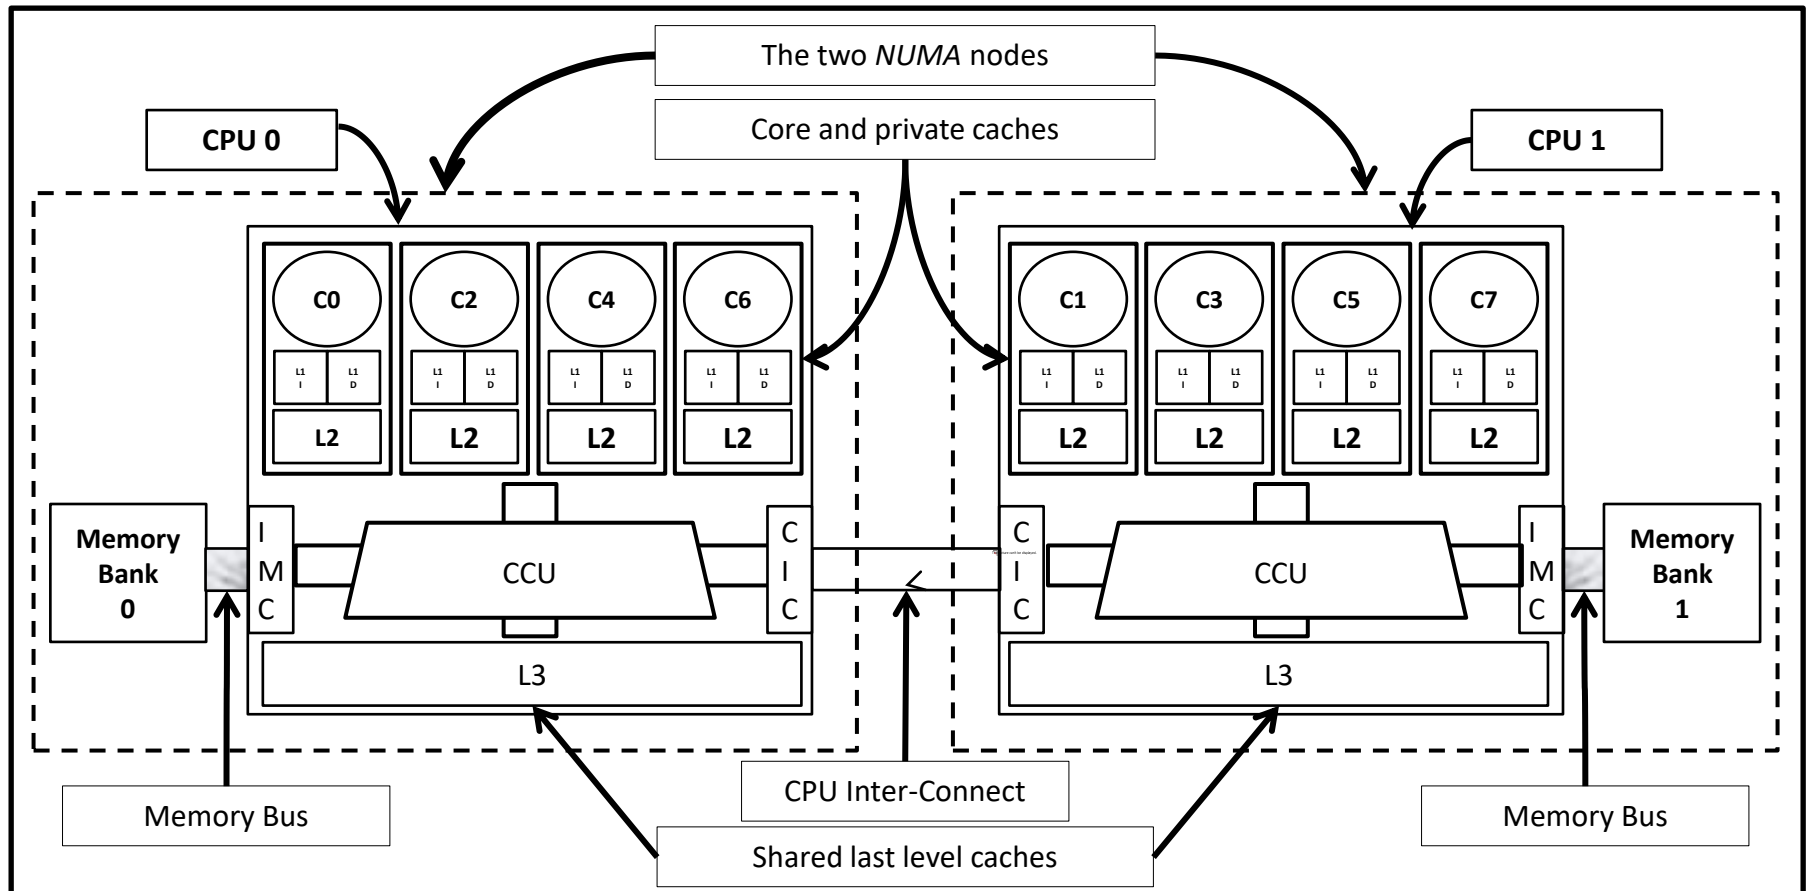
The two *NUMA* nodes

Core and private caches

CPU 0

CPU 1

C0 C2 C4 C6

L1 I L1 D L1 I L1 D L1 I L1 D L1 I L1 D

L2 L2 L2 L2

C1 C3 C5 C7

L1 I L1 D L1 I L1 D L1 I L1 D L1 I L1 D

L2 L2 L2 L2

Memory Bank 0

IMC

CCU

CIC

CIC

CCU

IMC

Memory Bank 1

L3

L3

Memory Bus

CPU Inter-Connect

Memory Bus

Shared last level caches